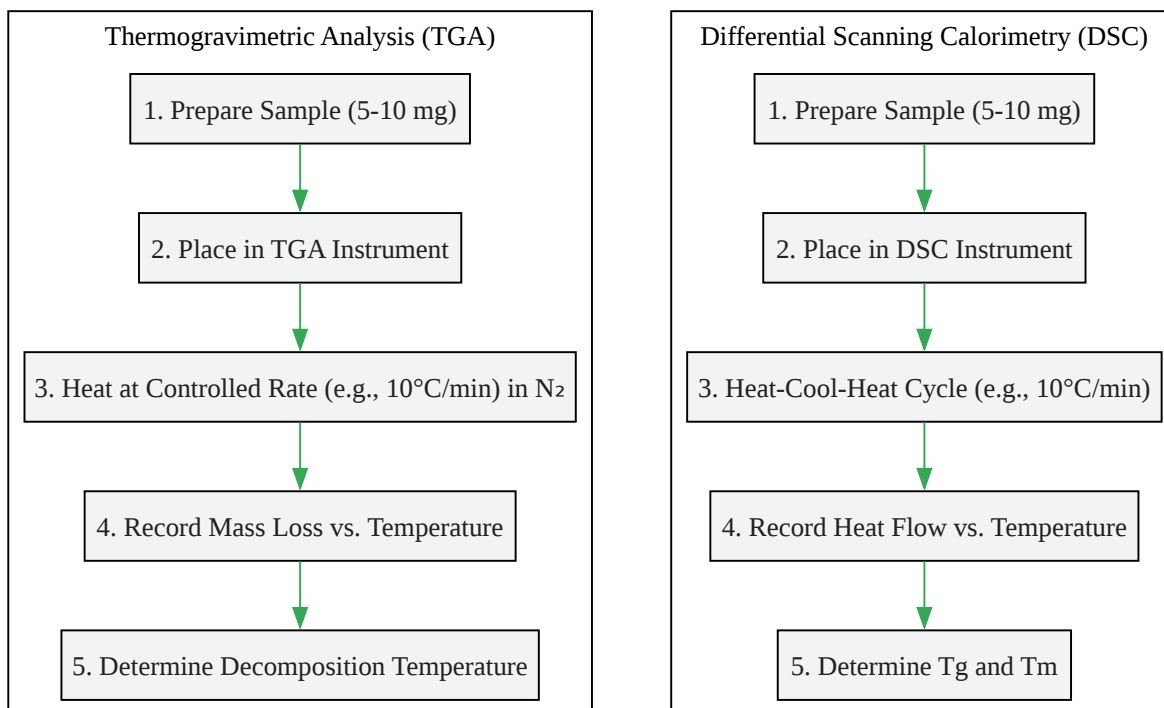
Thermogravimetric Analysis (TGA)

1. Prepare Sample (5-10 mg)

2. Place in TGA Instrument

3. Heat at Controlled Rate (e.g., 10°C/min) in $N_2$

4. Record Mass Loss vs. Temperature

5. Determine Decomposition Temperature

Differential Scanning Calorimetry (DSC)

1. Prepare Sample (5-10 mg)

2. Place in DSC Instrument

3. Heat-Cool-Heat Cycle (e.g., 10°C/min)

4. Record Heat Flow vs. Temperature

5. Determine Tg and Tm